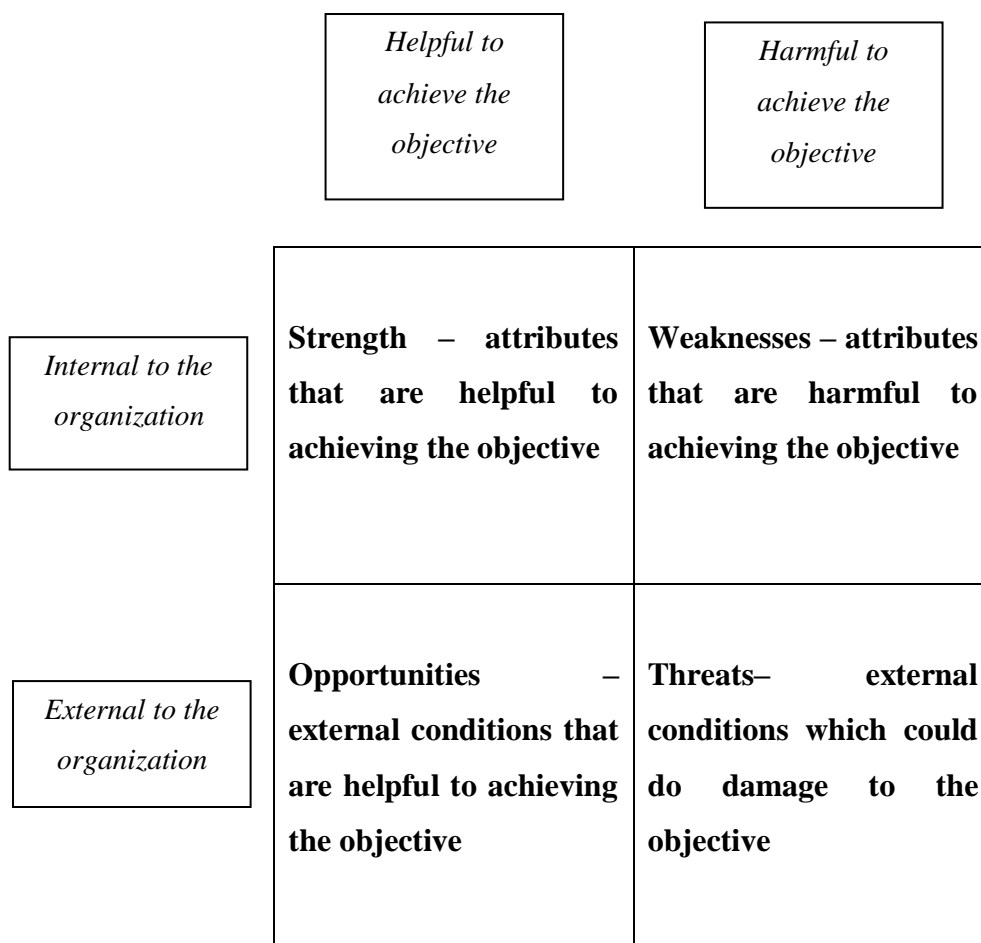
| | *Helpful to achieve the objective* | *Harmful to achieve the objective* |
|---|---|---|
| *Internal to the organization* | **Strength – attributes that are helpful to achieving the objective** | **Weaknesses – attributes that are harmful to achieving the objective** |
| *External to the organization* | **Opportunities – external conditions that are helpful to achieving the objective** | **Threats– external conditions which could do damage to the objective** |